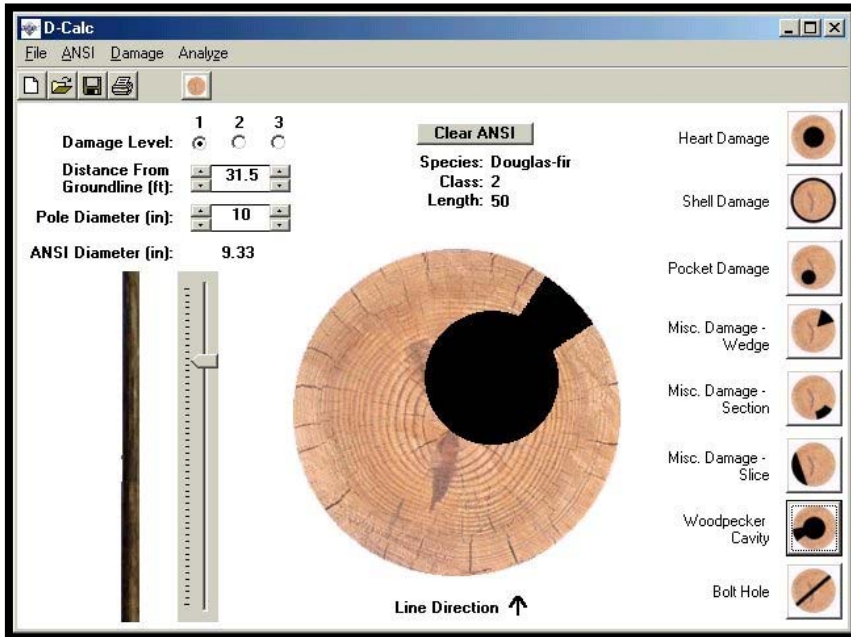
D-Calc

File ANSI Damage Analyze

Damage Level: 1 2 3

Distance From Groundline (ft): 31.5

Pole Diameter (in): 10

ANSI Diameter (in): 9.33

Clear ANSI

Species: Douglas-fir
Class: 2
Length: 50

Line Direction

Heart Damage

Shell Damage

Pocket Damage

Misc. Damage - Wedge

Misc. Damage - Section

Misc. Damage - Slice

Woodpecker Cavity

Bolt Hole